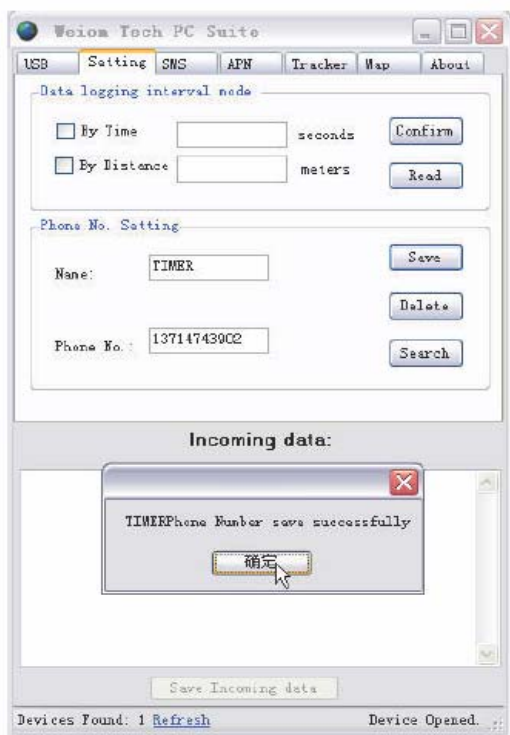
Weiom Tech PC Suite

USB
Setting
SMS
APN
Tracker
Map
About

Data logging interval mode

By Time
seconds
Confirm

By Distance
meters
Read

Phone No. Setting

Save

Name:
TIMER

Delete

Phone No.:
13714743002

Search

Incoming data:

TIMERPhone Number save successfully

确定

Save Incoming data

Devices Found: 1 Refresh
Device Opened.